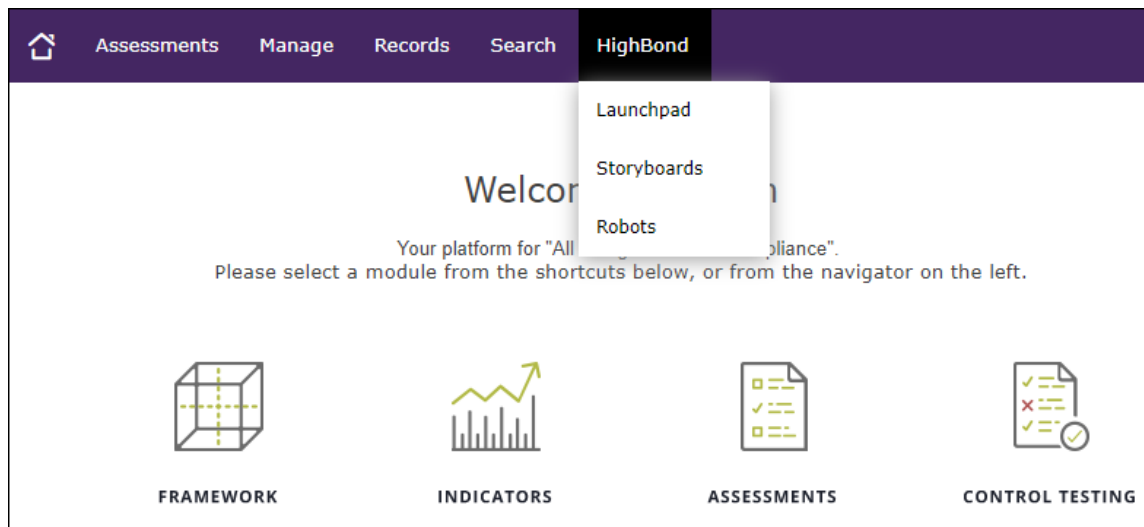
Assessments Manage Records Search HighBond

Launchpad

Storyboards

Robots

Welco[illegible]n

Your platform for "All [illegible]pliance".
Please select a module from the shortcuts below, or from the navigator on the left.

FRAMEWORK

INDICATORS

ASSESSMENTS

CONTROL TESTING